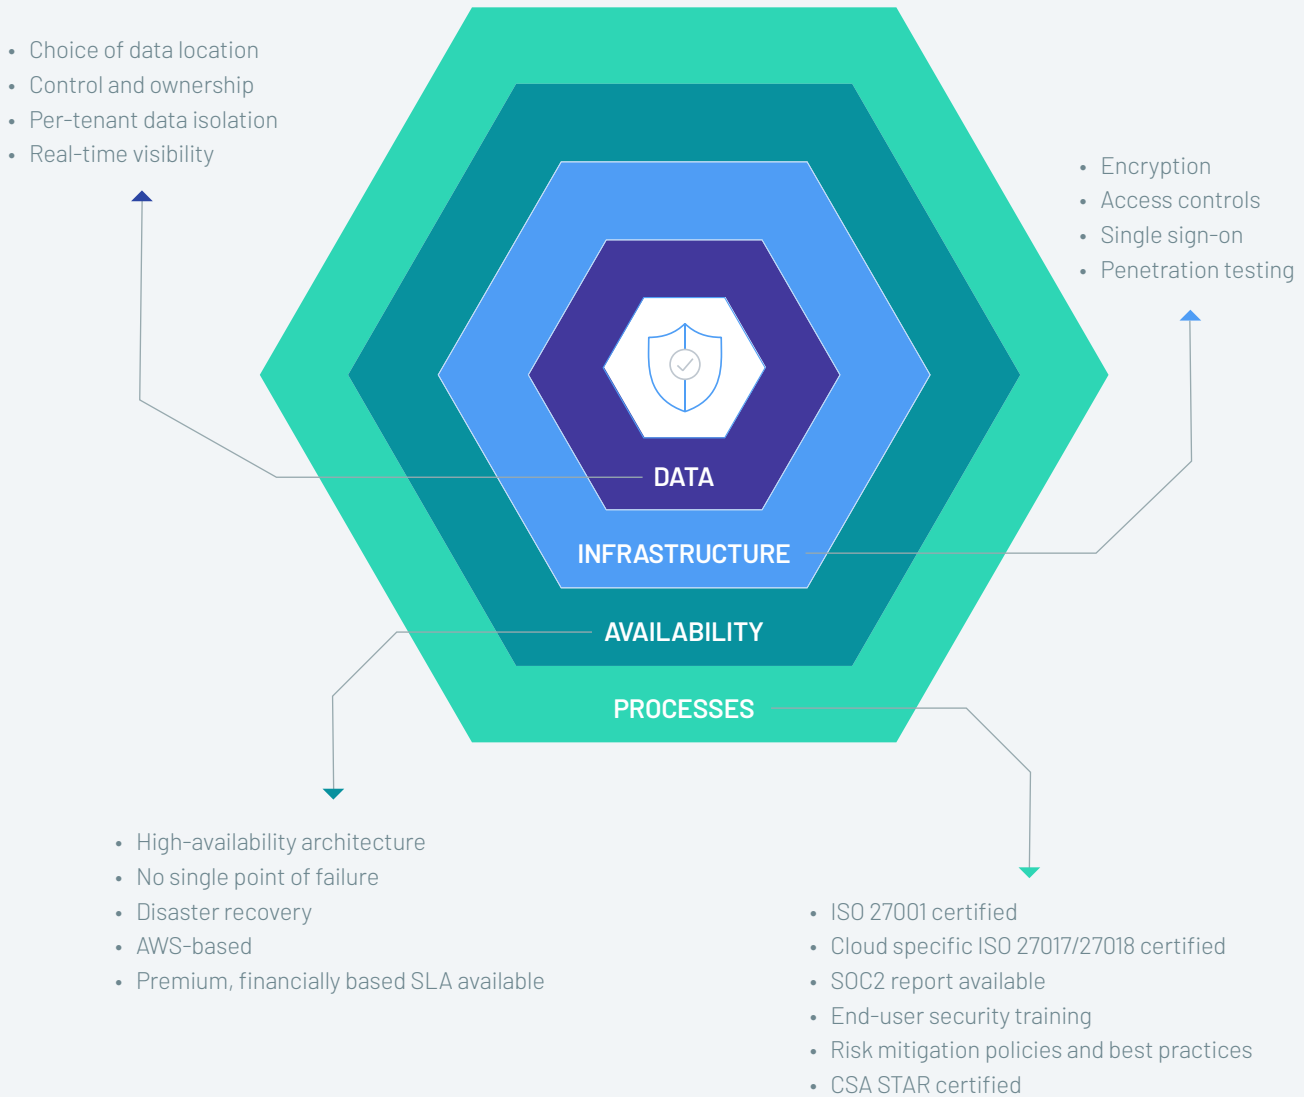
- Choice of data location
- Control and ownership
- Per-tenant data isolation
- Real-time visibility

- Encryption
- Access controls
- Single sign-on
- Penetration testing

DATA

INFRASTRUCTURE

AVAILABILITY

PROCESSES

- High-availability architecture
- No single point of failure
- Disaster recovery
- AWS-based
- Premium, financially based SLA available

- ISO 27001 certified
- Cloud specific ISO 27017/27018 certified
- SOC2 report available
- End-user security training
- Risk mitigation policies and best practices
- CSA STAR certified